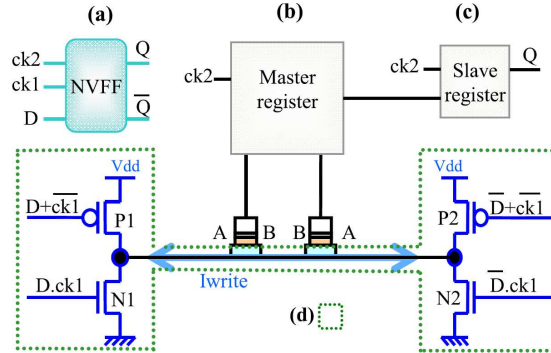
(a)

(b)

(c)

ck2

ck1

D

NVFF

Q

$\overline{Q}$

ck2

Master register

ck2

Slave register

Q

Vdd

$D+\overline{ck1}$

P1

D.ck1

N1

A

B

B

A

Iwrite

(d)

Vdd

P2

$\overline{D}+\overline{ck1}$

N2

$\overline{D}$.ck1